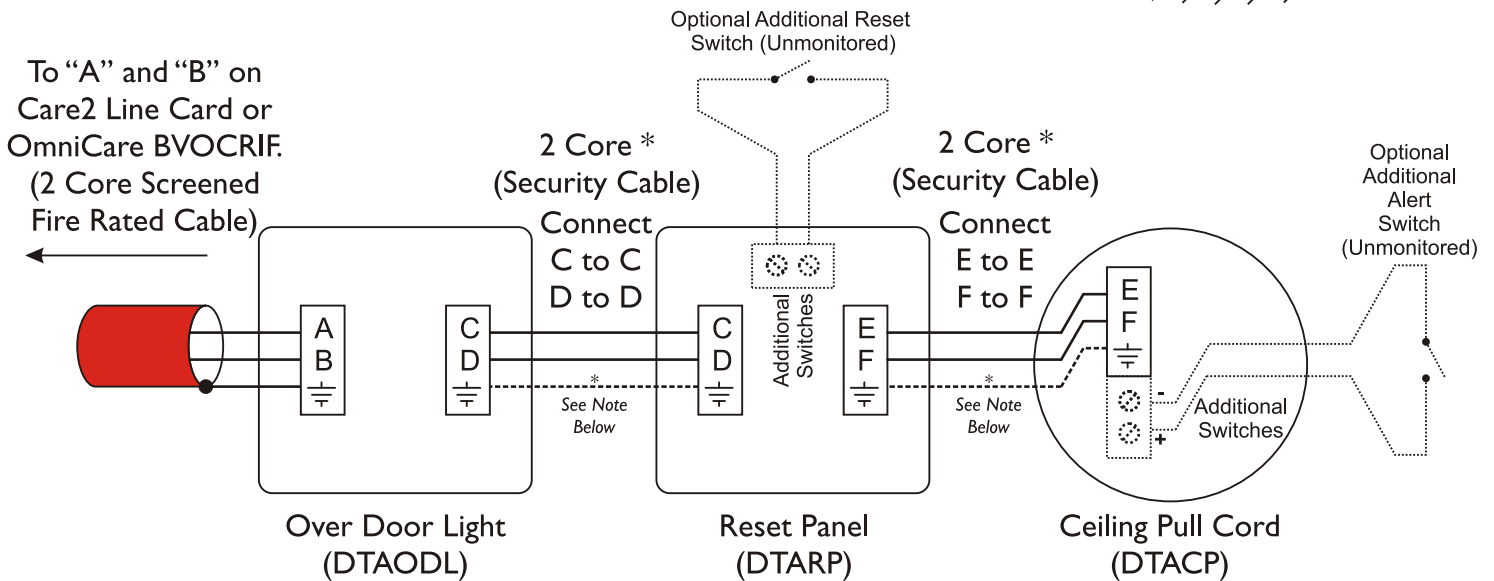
Optional Additional Reset Switch (Unmonitored)

To "A" and "B" on Care2 Line Card or OmniCare BVOCRIF. (2 Core Screened Fire Rated Cable)

2 Core *
(Security Cable)
Connect
C to C
D to D

2 Core *
(Security Cable)
Connect
E to E
F to F

Optional Additional Alert Switch (Unmonitored)

A
B

C
D

*
See Note Below

C
D

Additional Switches

E
F

*
See Note Below

E
F

-
+
Additional Switches

Over Door Light
(DTAODL)

Reset Panel
(DTARP)

Ceiling Pull Cord
(DTACP)